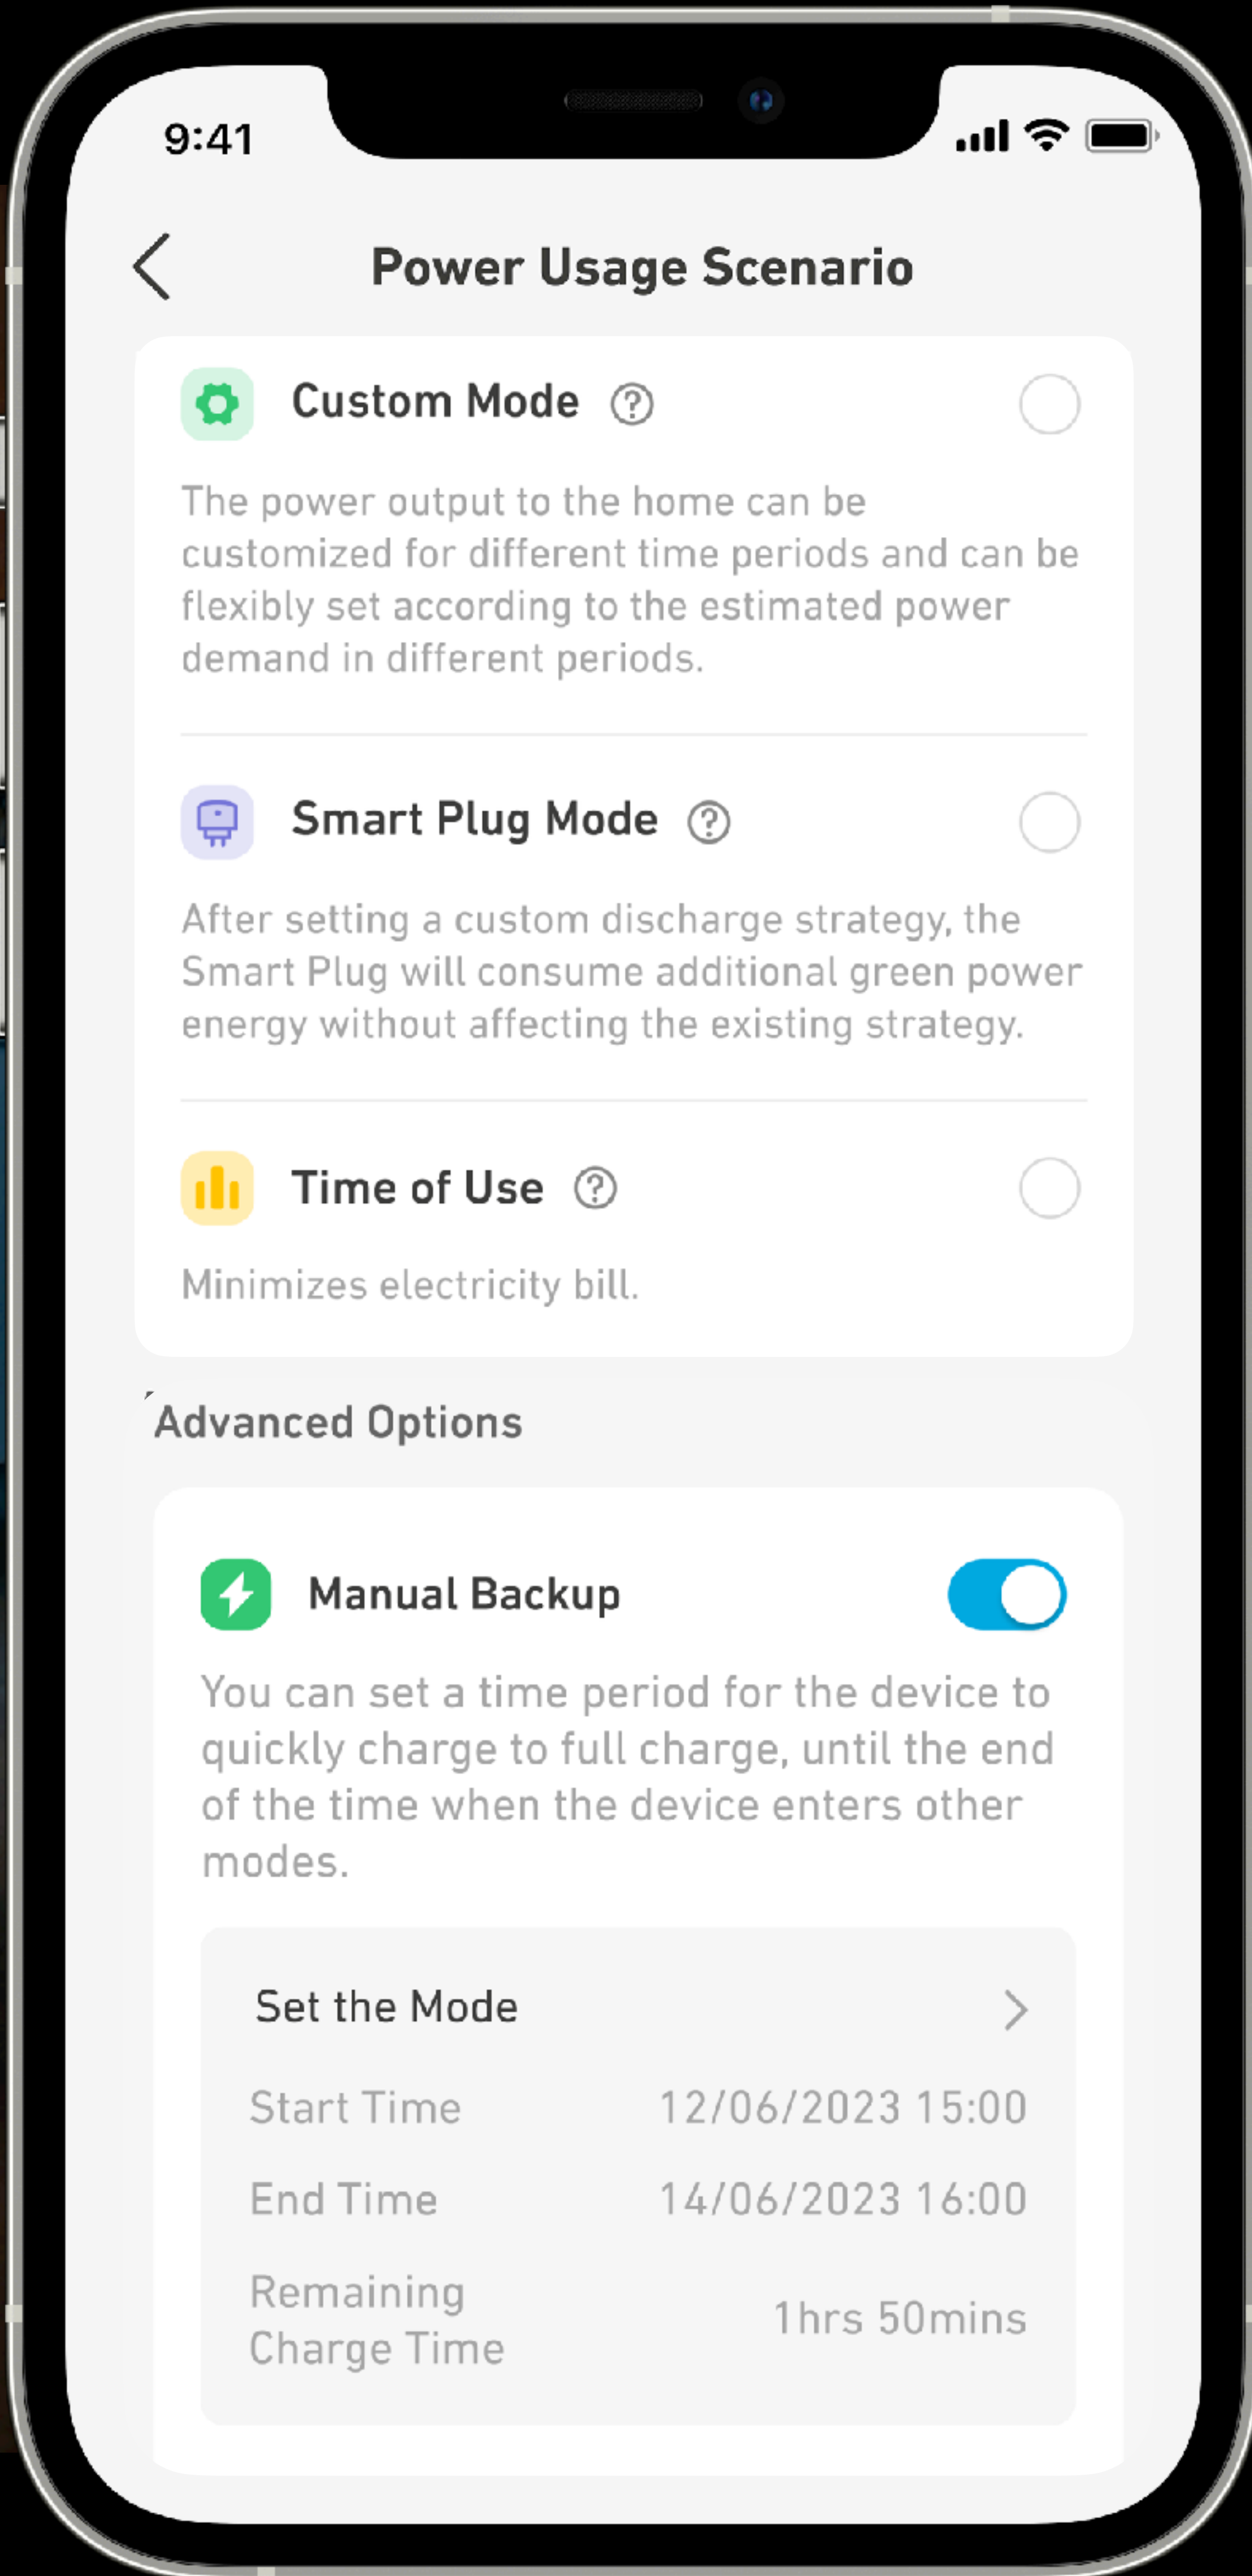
9:41

Power Usage Scenario

Custom Mode

The power output to the home can be customized for different time periods and can be flexibly set according to the estimated power demand in different periods.

Smart Plug Mode

After setting a custom discharge strategy, the Smart Plug will consume additional green power energy without affecting the existing strategy.

Time of Use

Minimizes electricity bill.

Advanced Options

Manual Backup

You can set a time period for the device to quickly charge to full charge, until the end of the time when the device enters other modes.

Set the Mode

| Start Time | 12/06/2023 15:00 |
|---|---|
| End Time | 14/06/2023 16:00 |
| Remaining Charge Time | 1hrs 50mins |